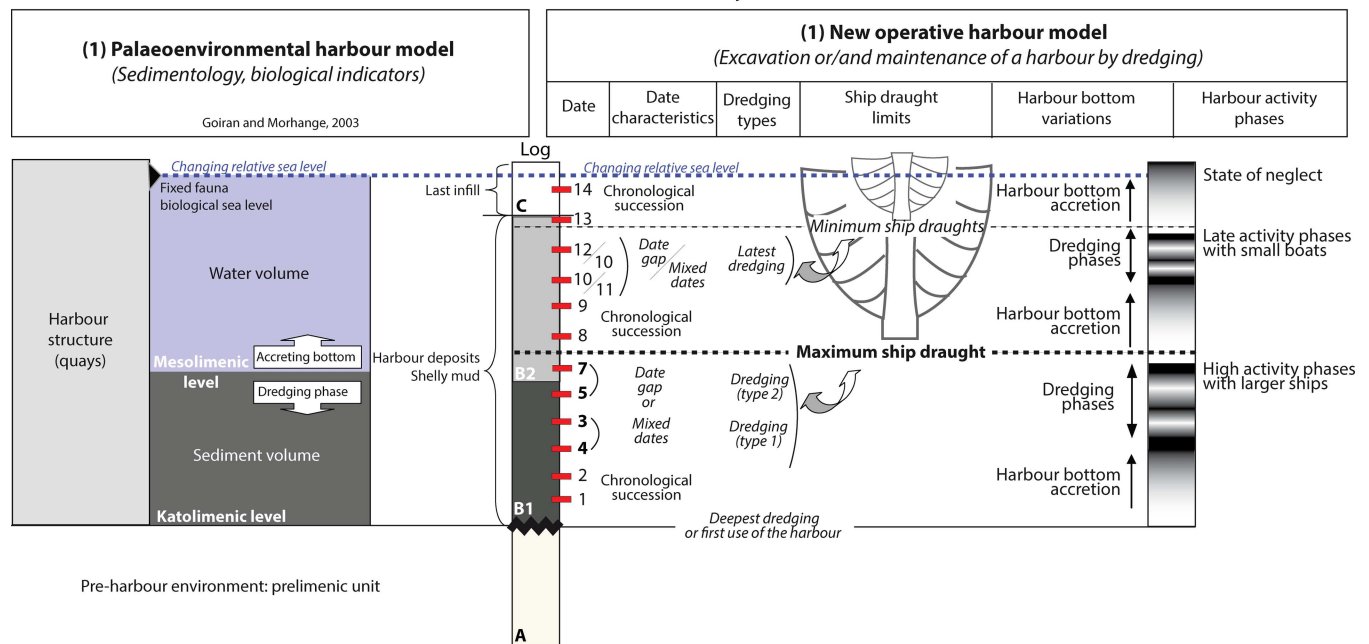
(1) Palaeoenvironmental harbour model
(Sedimentology, biological indicators)

Goiran and Morhange, 2003

(1) New operative harbour model
(Excavation or/and maintenance of a harbour by dredging)

| Date | Date characteristics | Dredging types | Ship draught limits | Harbour bottom variations | Harbour activity phases |
|---|---|---|---|---|---|

Log

Changing relative sea level

Fixed fauna
biological sea level

Water volume

Harbour structure (quays)

Mesolimenic level

Accreting bottom

Dredging phase

Sediment volume

Katolimenic level

Last infill

C

Harbour deposits
Shelly mud

B2

B1

A

Changing relative sea level

14 Chronological succession
13
12
10
11
Date gap
Mixed dates
9
8
Chronological succession

7
5
Date gap or
3
4
Mixed dates
2
1
Chronological succession

Latest dredging

Minimum ship draughts

Maximum ship draught

Dredging (type 2)
Dredging (type 1)

Deepest dredging or first use of the harbour

Harbour bottom accretion
Dredging phases
Harbour bottom accretion
Dredging phases
Harbour bottom accretion

State of neglect
Late activity phases with small boats
High activity phases with larger ships

Pre-harbour environment: prelimenic unit